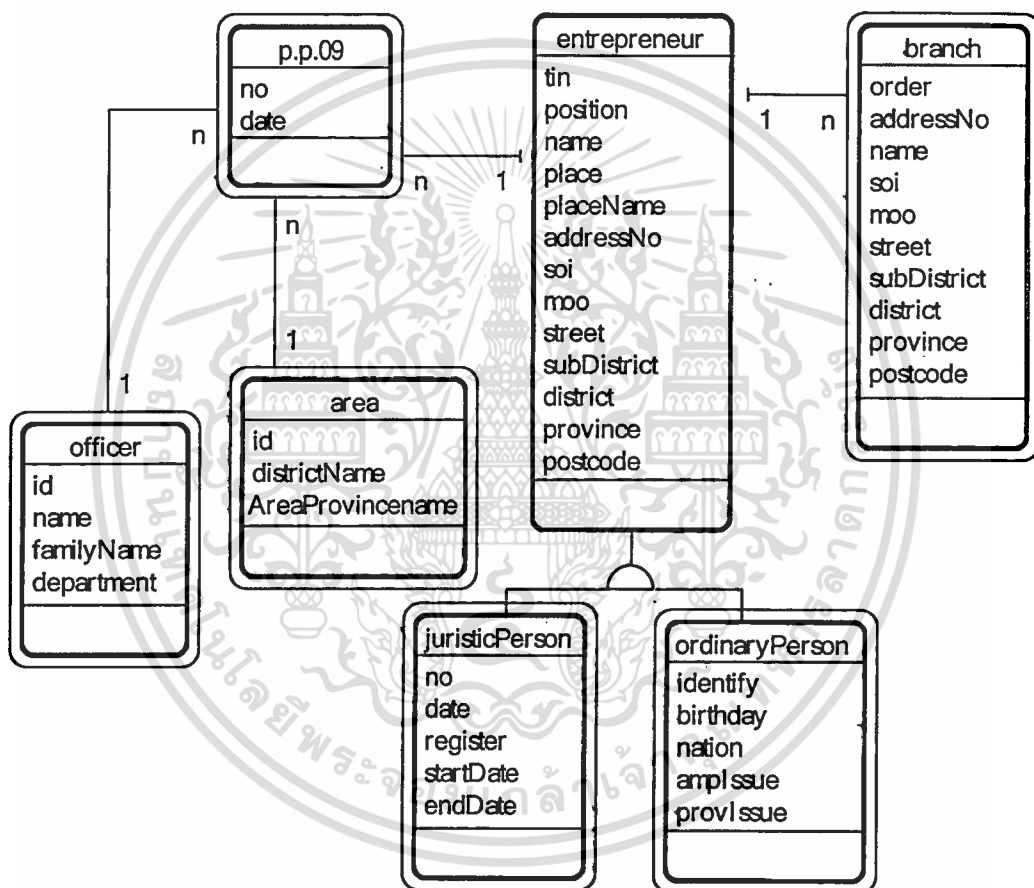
p.p.09
no
date

n
n
1
n
1
1

entrepreneur
tin
position
name
place
placeName
addressNo
soi
moo
street
subDistrict
district
province
postcode

1
n

branch
order
addressNo
name
soi
moo
street
subDistrict
district
province
postcode

area
id
districtName
AreaProvincename

officer
id
name
familyName
department

juristicPerson
no
date
register
startDate
endDate

ordinaryPerson
identify
birthday
nation
amplssue
provlssue